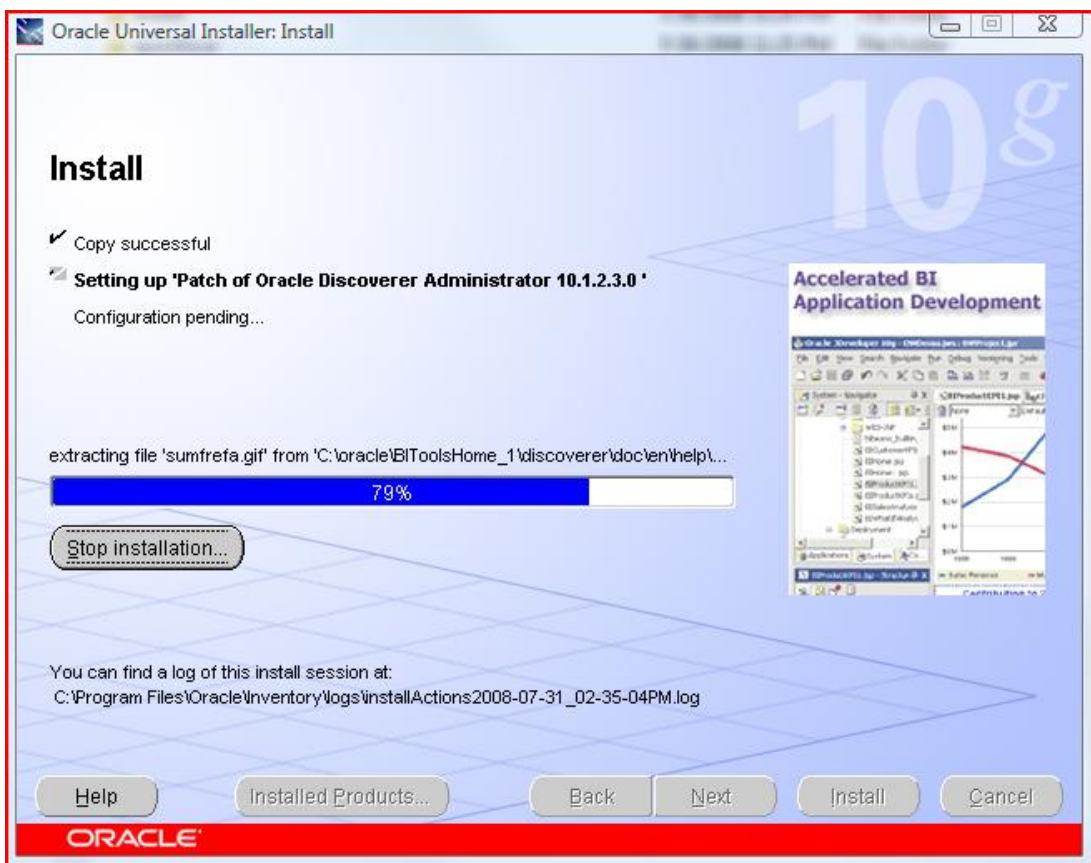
Oracle Universal Installer: Install

10g

Install

Copy successful

Setting up 'Patch of Oracle Discoverer Administrator 10.1.2.3.0 '

Configuration pending...

Accelerated BI Application Development

extracting file 'sumfrefa.gif' from 'C:\oracle\BIToolsHome_1\discoverer\doc\en\help\...

79%

Stop installation...

You can find a log of this install session at:
C:\Program Files\Oracle\Inventory\logs\installActions2008-07-31_02-35-04PM.log

Help

Installed Products...

Back

Next

Install

Cancel

ORACLE